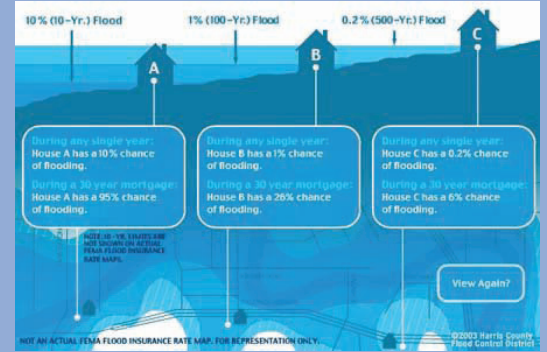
10% (10-Yr.) Flood

1% (100-Yr.) Flood

0.2% (500-Yr.) Flood

A

B

C

During any single year:
House A has a 10% chance of flooding.

During a 30 year mortgage:
House A has a 95% chance of flooding.

During any single year:
House B has a 1% chance of flooding.

During a 30 year mortgage:
House B has a 26% chance of flooding.

During any single year:
House C has a 0.2% chance of flooding.

During a 30 year mortgage:
House C has a 6% chance of flooding.

NOTE: 10-YR. STAGES ARE NOT SHOWN ON ACTUAL FEMA FLOOD INSURANCE RATE MAPS.

View Again?

NOT AN ACTUAL FEMA FLOOD INSURANCE RATE MAP. FOR REPRESENTATION ONLY.

©2003 Harris County Flood Control District